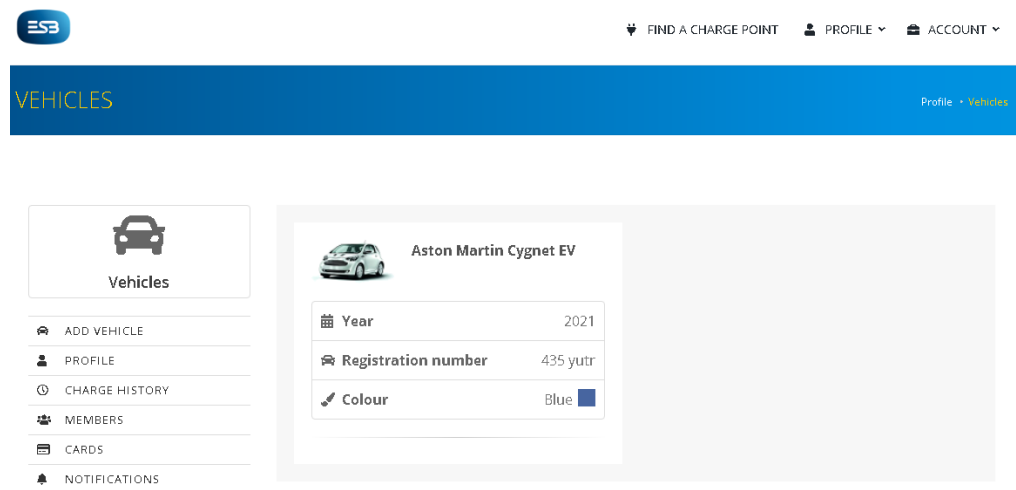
ESB

FIND A CHARGE POINT PROFILE ACCOUNT

VEHICLES

Profile • Vehicles

Vehicles

ADD VEHICLE
PROFILE
CHARGE HISTORY
MEMBERS
CARDS
NOTIFICATIONS

Aston Martin Cygnet EV

| Year | 2021 |
|---|---|
| Registration number | 435 yutr |
| Colour | Blue |